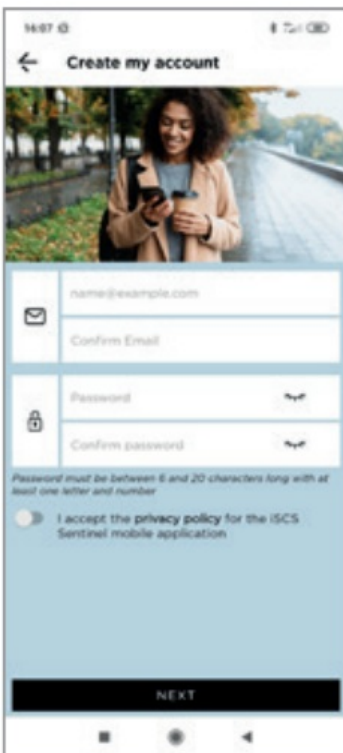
14:07

Create my account

name@example.com

Confirm Email

Password

Confirm password

Password must be between 6 and 20 characters long with at least one letter and number

I accept the privacy policy for the ISCS Sentinel mobile application

NEXT